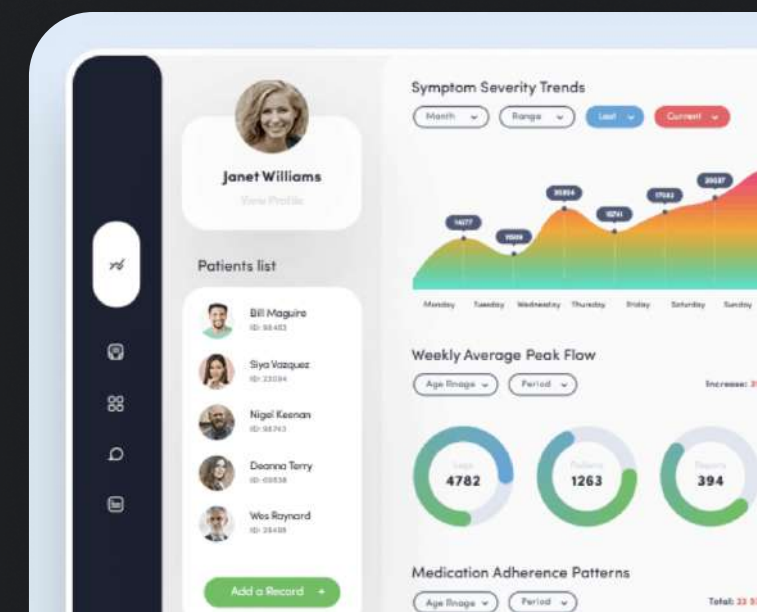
Janet Williams

View Profile

Patients list

Bill Maguire
ID: 98453

Siya Vazquez
ID: 23094

Nigel Keenan
ID: 98743

Deanna Terry
ID: 65838

Wes Raynard
ID: 35498

Add a Record +

Symptom Severity Trends

Month

Range

Last

Current

14677

11699

35854

18741

17563

39037

Monday Tuesday Wednesday Thursday Friday Saturday Sunday

Weekly Average Peak Flow

Age Range

Period

Increase: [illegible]

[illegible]
4782

Patients
1263

Reports
394

Medication Adherence Patterns

Age Range

Period

Total: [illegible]